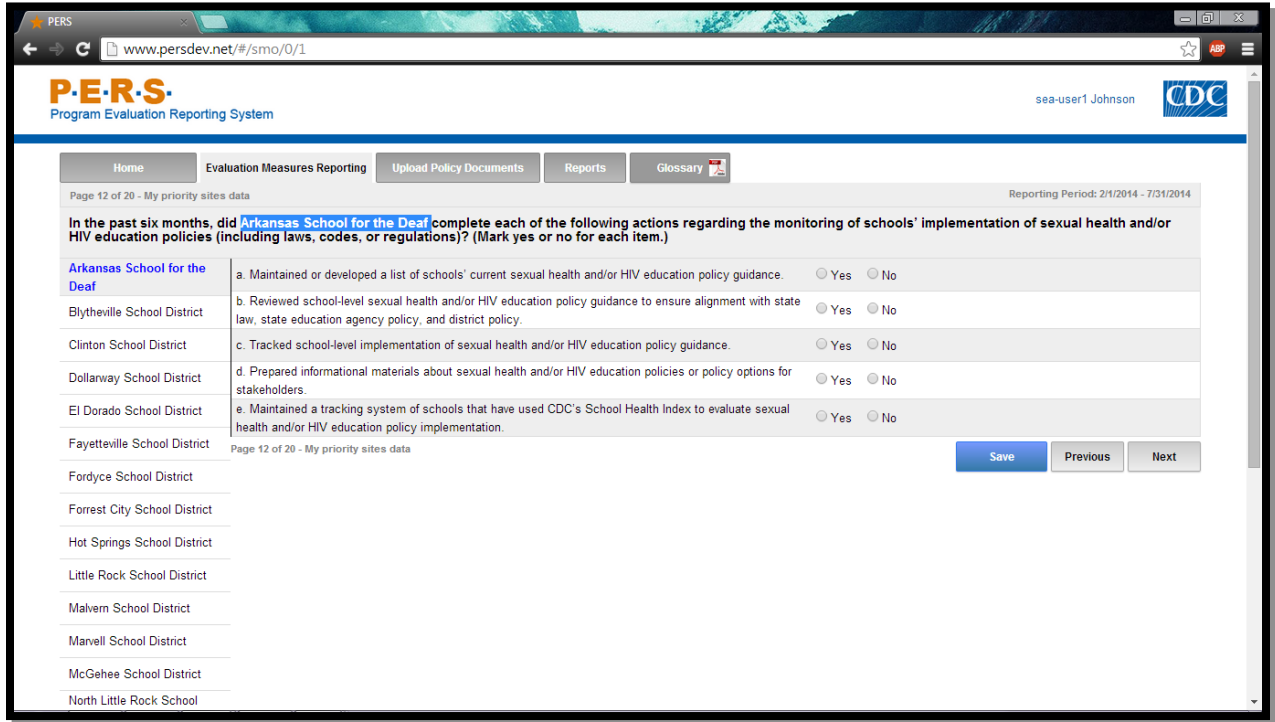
PERS

www.persdev.net/#/smo/0/1

ABP

P·E·R·S·
Program Evaluation Reporting System

sea-user1 Johnson

CDC

Home | Evaluation Measures Reporting | Upload Policy Documents | Reports | Glossary

Page 12 of 20 - My priority sites data

Reporting Period: 2/1/2014 - 7/31/2014

In the past six months, did Arkansas School for the Deaf complete each of the following actions regarding the monitoring of schools' implementation of sexual health and/or HIV education policies (including laws, codes, or regulations)? (Mark yes or no for each item.)

Arkansas School for the Deaf
Blytheville School District
Clinton School District
Dollarway School District
El Dorado School District
Fayetteville School District
Fordyce School District
Forrest City School District
Hot Springs School District
Little Rock School District
Malvern School District
Marvell School District
McGehee School District
North Little Rock School

| | | |
|---|---|---|
| a. Maintained or developed a list of schools' current sexual health and/or HIV education policy guidance. | Yes | No |
| b. Reviewed school-level sexual health and/or HIV education policy guidance to ensure alignment with state law, state education agency policy, and district policy. | Yes | No |
| c. Tracked school-level implementation of sexual health and/or HIV education policy guidance. | Yes | No |
| d. Prepared informational materials about sexual health and/or HIV education policies or policy options for stakeholders. | Yes | No |
| e. Maintained a tracking system of schools that have used CDC's School Health Index to evaluate sexual health and/or HIV education policy implementation. | Yes | No |

Page 12 of 20 - My priority sites data

Save | Previous | Next